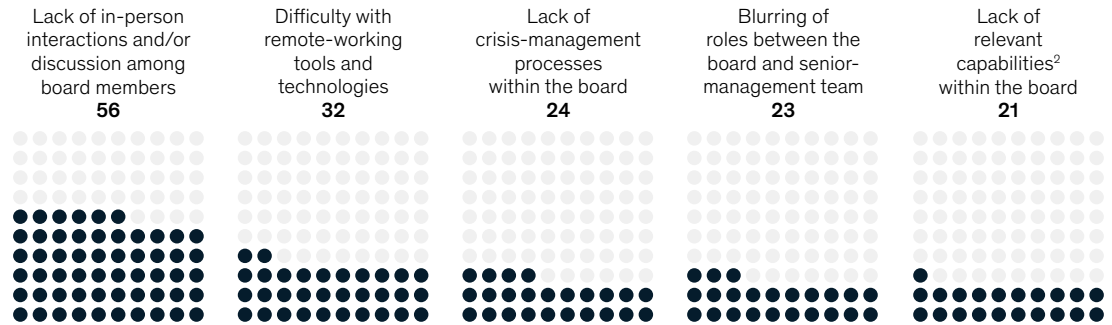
Lack of in-person interactions and/or discussion among board members
**56**

Difficulty with remote-working tools and technologies
**32**

Lack of crisis-management processes within the board
**24**

Blurring of roles between the board and senior-management team
**23**

Lack of relevant capabilities$^2$ within the board
**21**